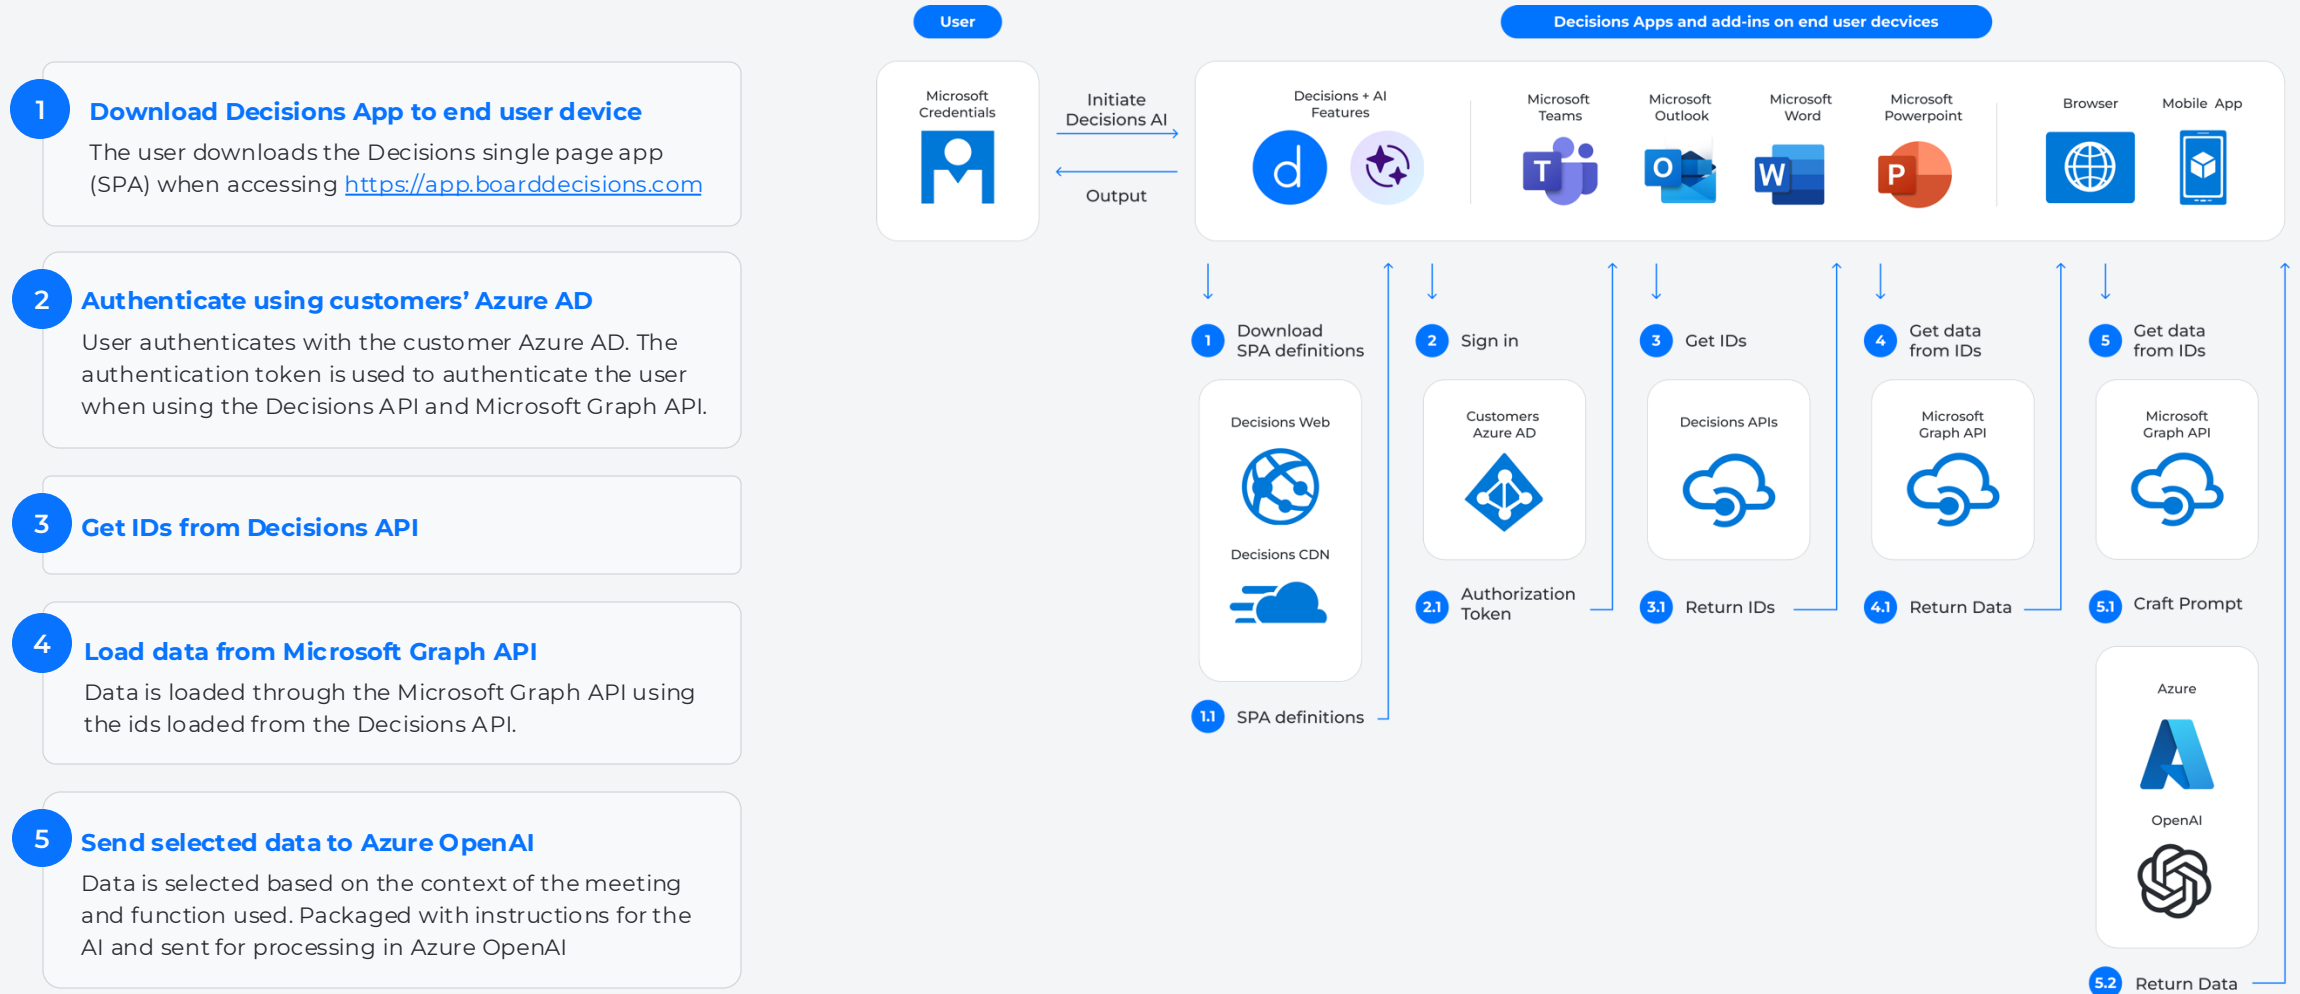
1 Download Decisions App to end user device

The user downloads the Decisions single page app (SPA) when accessing https://app.boarddecisions.com

2 Authenticate using customers' Azure AD

User authenticates with the customer Azure AD. The authentication token is used to authenticate the user when using the Decisions API and Microsoft Graph API.

3 Get IDs from Decisions API

4 Load data from Microsoft Graph API

Data is loaded through the Microsoft Graph API using the ids loaded from the Decisions API.

5 Send selected data to Azure OpenAI

Data is selected based on the context of the meeting and function used. Packaged with instructions for the AI and sent for processing in Azure OpenAI

User

Microsoft Credentials

Initiate Decisions AI

Output

Decisions Apps and add-ins on end user decvices

Decisions + AI Features

Microsoft Teams

Microsoft Outlook

Microsoft Word

Microsoft Powerpoint

Browser

Mobile App

1 Download SPA definitions

Decisions Web

Decisions CDN

1.1 SPA definitions

2 Sign in

Customers Azure AD

2.1 Authorization Token

3 Get IDs

Decisions APIs

3.1 Return IDs

4 Get data from IDs

Microsoft Graph API

4.1 Return Data

5 Get data from IDs

Microsoft Graph API

5.1 Craft Prompt

Azure

OpenAI

5.2 Return Data